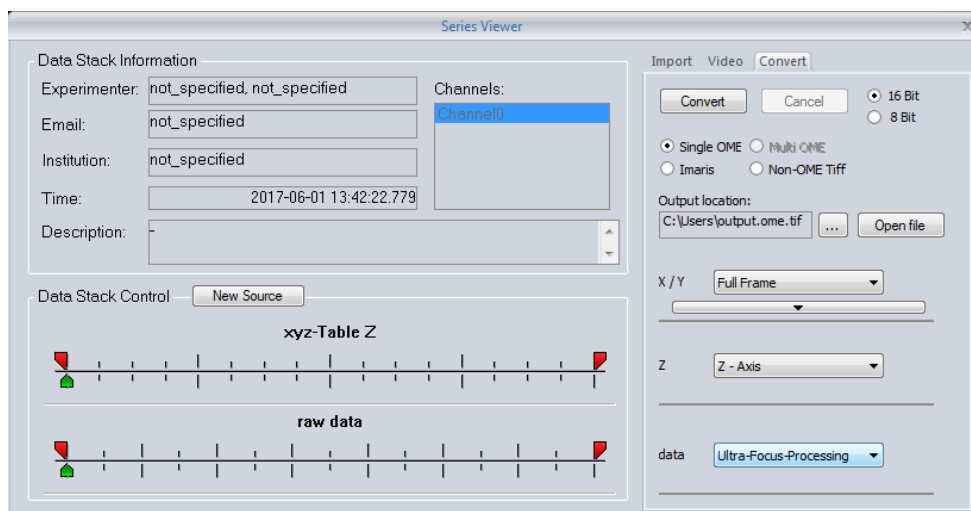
Series Viewer

Data Stack Information

Experimenter: not_specified, not_specified

Email: not_specified

Institution: not_specified

Time: 2017-06-01 13:42:22.779

Description: -

Channels:

Channel0

Data Stack Control New Source

xyz-Table Z

raw data

Import Video Convert

Convert Cancel

16 Bit

8 Bit

Single OME Multi OME

Imaris Non-OME Tiff

Output location:

C:\Users\output.ome.tif ... Open file

X / Y Full Frame

Z Z - Axis

data Ultra-Focus-Processing